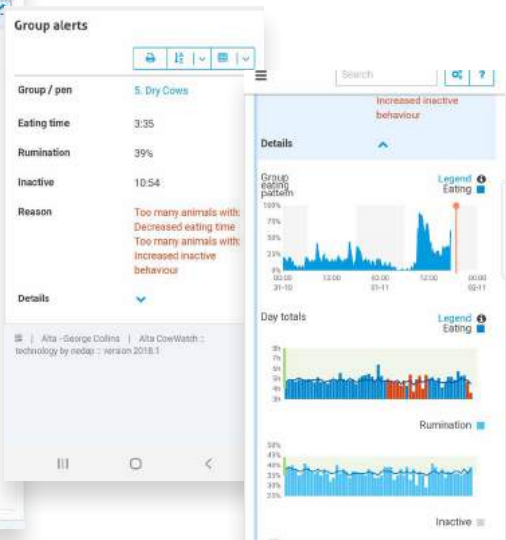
Group alerts

| Group / pen | 5. Dry Cows |
|---|---|
| Eating time | 3:35 |
| Rumination | 39% |
| Inactive | 10:54 |
| Reason | Too many animals with: Decreased eating time Too many animals with: Increased inactive behaviour |
| Details | |

≡ | Alta - George Collins | Alta CowWatch :: technology by nedap :: version 2018.1

Search

Increased inactive behaviour

Details

Group eating pattern

Legend
Eating

100%
75%
50%
25%
0%

00:00 31-10
12:00
00:00 01-11
12:00
00:00 02-11

Day totals

Legend
Eating

8h
7h
6h
5h
4h
3h

Rumination

50%
45%
40%
35%
30%
25%

Inactive